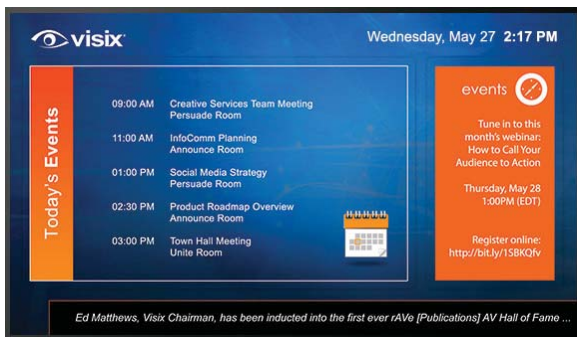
visix

Wednesday, May 27 2:17 PM

Today's Events

09:00 AM Creative Services Team Meeting
Persuade Room

11:00 AM InfoComm Planning
Announce Room

01:00 PM Social Media Strategy
Persuade Room

02:30 PM Product Roadmap Overview
Announce Room

03:00 PM Town Hall Meeting
Unite Room

events

Tune in to this month's webinar: How to Call Your Audience to Action

Thursday, May 28
1:00PM (EDT)

Register online:
http://bit.ly/1SBKQfv

Ed Matthews, Visix Chairman, has been inducted into the first ever rAVe [Publications] AV Hall of Fame ...